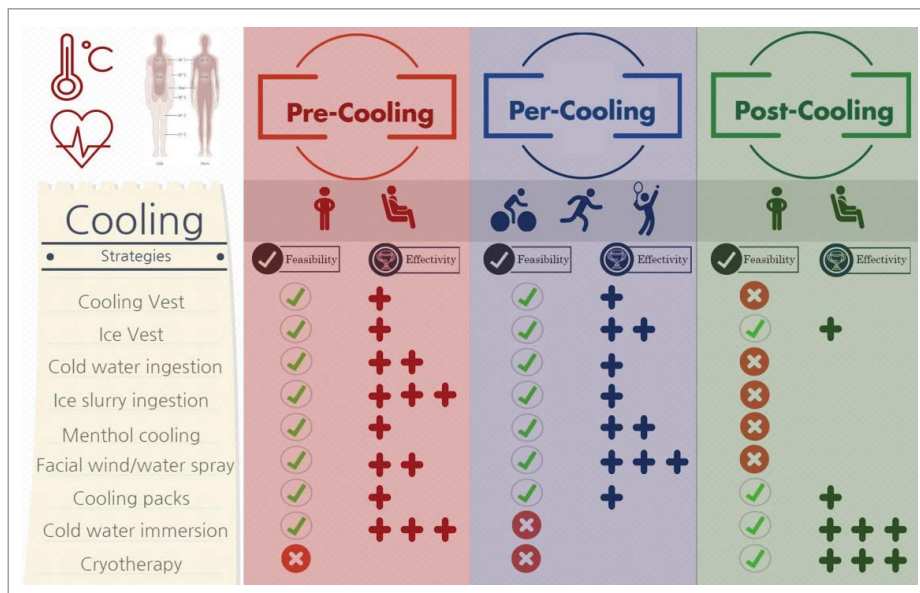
°C

Cooling
Strategies

Pre-Cooling

Per-Cooling

Post-Cooling

| Cooling Strategies | Pre-Cooling Feasibility | Pre-Cooling Effectivity | Per-Cooling Feasibility | Per-Cooling Effectivity | Post-Cooling Feasibility | Post-Cooling Effectivity |
|---|---|---|---|---|---|---|
| Cooling Vest | ✓ | + | ✓ | + | ✗ | |
| Ice Vest | ✓ | + | ✓ | + + | ✓ | + |
| Cold water ingestion | ✓ | + + | ✓ | + | ✗ | |
| Ice slurry ingestion | ✓ | + + + | ✓ | + | ✗ | |
| Menthol cooling | ✓ | + | ✓ | + + | ✗ | |
| Facial wind/water spray | ✓ | + + | ✓ | + + + | ✗ | |
| Cooling packs | ✓ | + | ✓ | + | ✓ | + |
| Cold water immersion | ✓ | + + + | ✗ | | ✓ | + + + |
| Cryotherapy | ✗ | | ✗ | | ✓ | + + + |